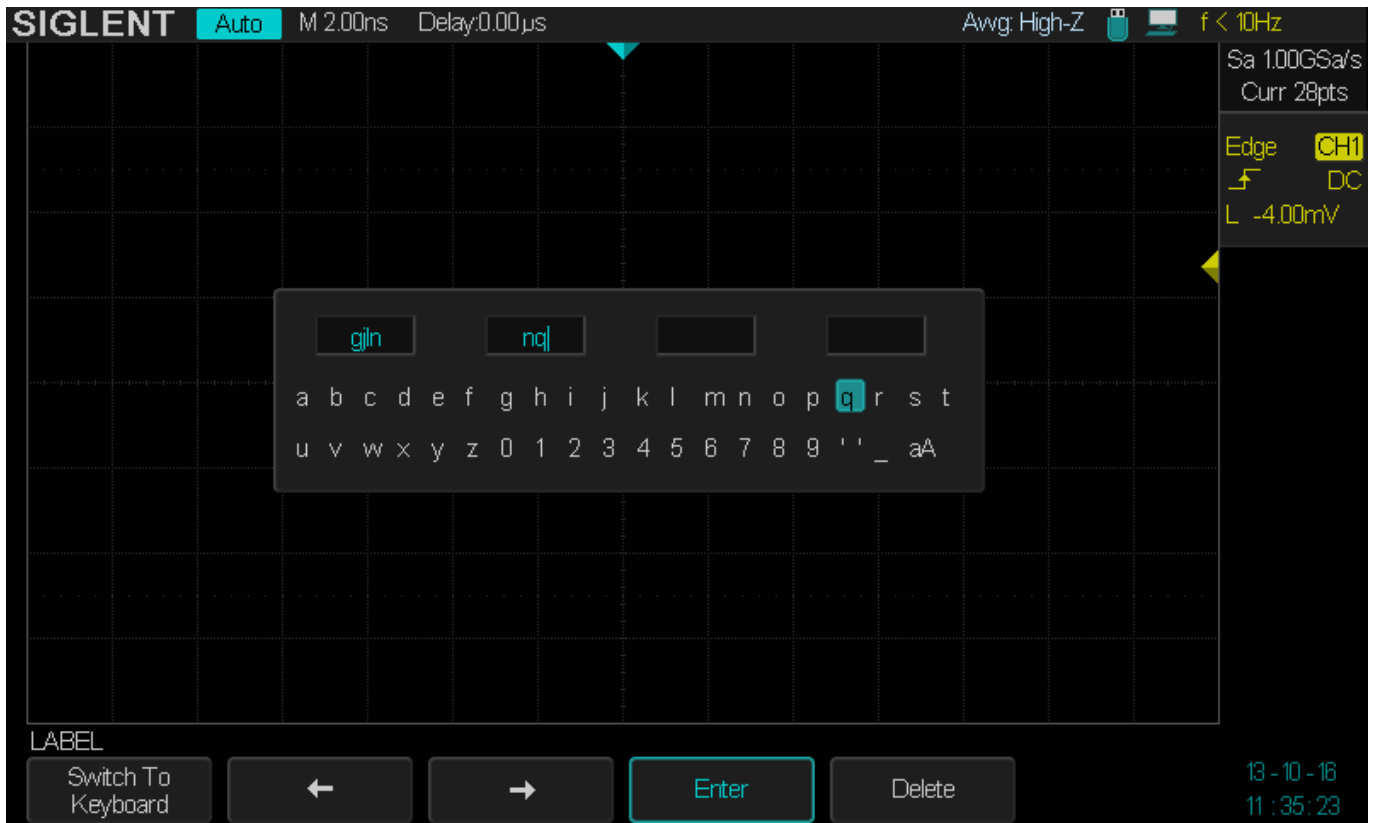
SIGLENT Auto M 2.00ns Delay:0.00μs Awg: High-Z f < 10Hz

Sa 1.00GSa/s
Curr 28pts

Edge CH1
DC
L -4.00mV

gjln nq

a b c d e f g h i j k l m n o p q r s t
u v w x y z 0 1 2 3 4 5 6 7 8 9 ' ' _ aA

LABEL

Switch To Keyboard

←

→

Enter

Delete

13 - 10 - 16
11 : 35 : 23